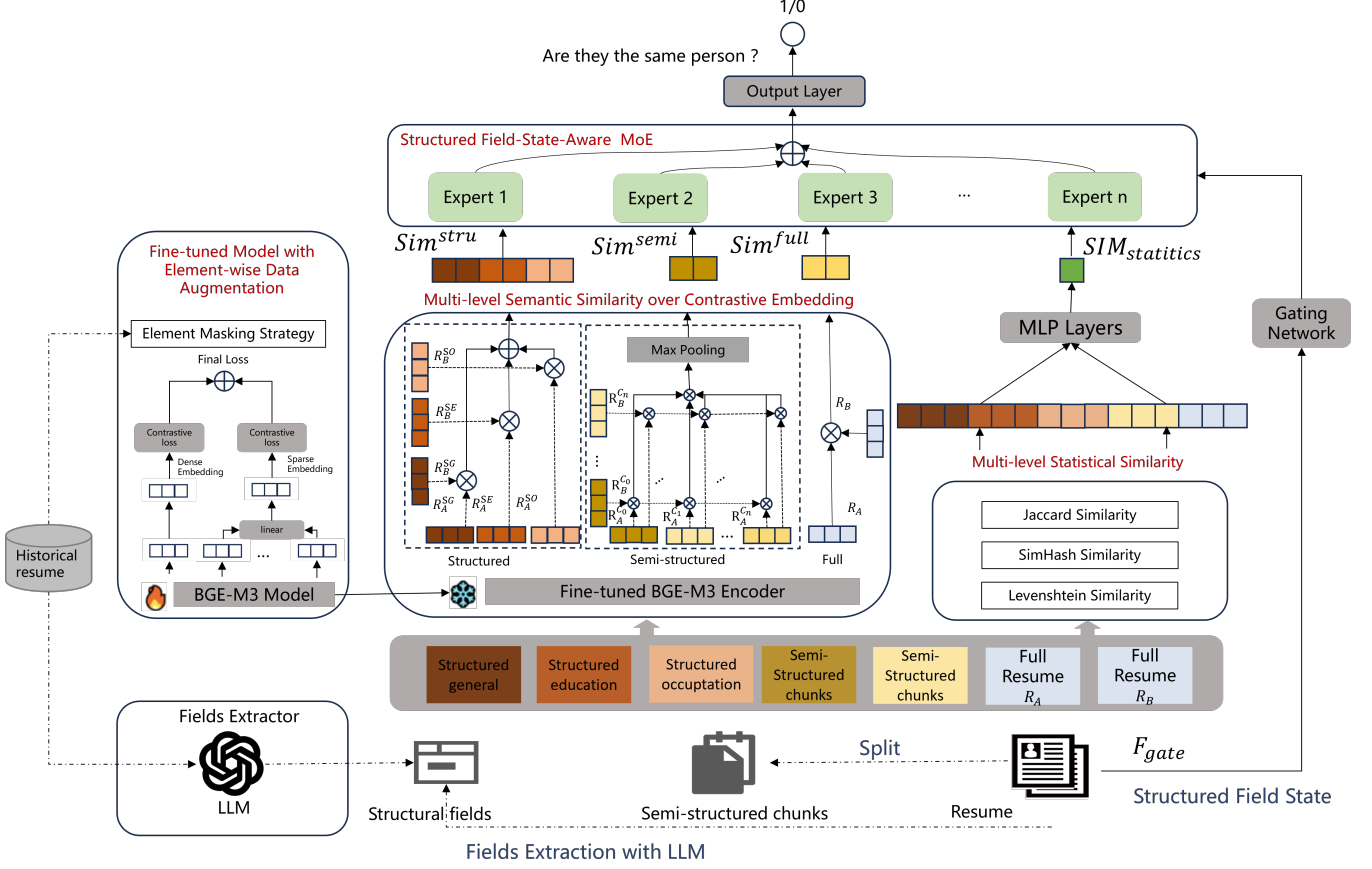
1/0

Are they the same person ?

Output Layer

Structured Field-State-Aware MoE

Expert 1

Expert 2

Expert 3

...

Expert n

$Sim^{stru}$

$Sim^{semi}$

$Sim^{full}$

$SIM_{statitics}$

Multi-level Semantic Similarity over Contrastive Embedding

MLP Layers

Gating Network

Fine-tuned Model with Element-wise Data Augmentation

Element Masking Strategy

Final Loss

Contrastive loss

Contrastive loss

Dense Embedding

Sparse Embedding

linear

...

BGE-M3 Model

Historical resume

$R_B^{SO}$

$R_B^{SE}$

$R_B^{SG}$

$R_A^{SG}$

$R_A^{SE}$

$R_A^{SO}$

Max Pooling

$R_B^{C_n}$

$R_B^{C_0}$

$R_A^{C_0}$

$R_A^{C_1}$

$R_A^{C_n}$

...

$R_B$

$R_A$

Structured

Semi-structured

Full

Fine-tuned BGE-M3 Encoder

Multi-level Statistical Similarity

Jaccard Similarity

SimHash Similarity

Levenshtein Similarity

Structured general

Structured education

Structured occuptation

Semi-Structured chunks

Semi-Structured chunks

Full Resume $R_A$

Full Resume $R_B$

Fields Extractor

LLM

Structural fields

Semi-structured chunks

Split

Resume

$F_{gate}$

Structured Field State

Fields Extraction with LLM